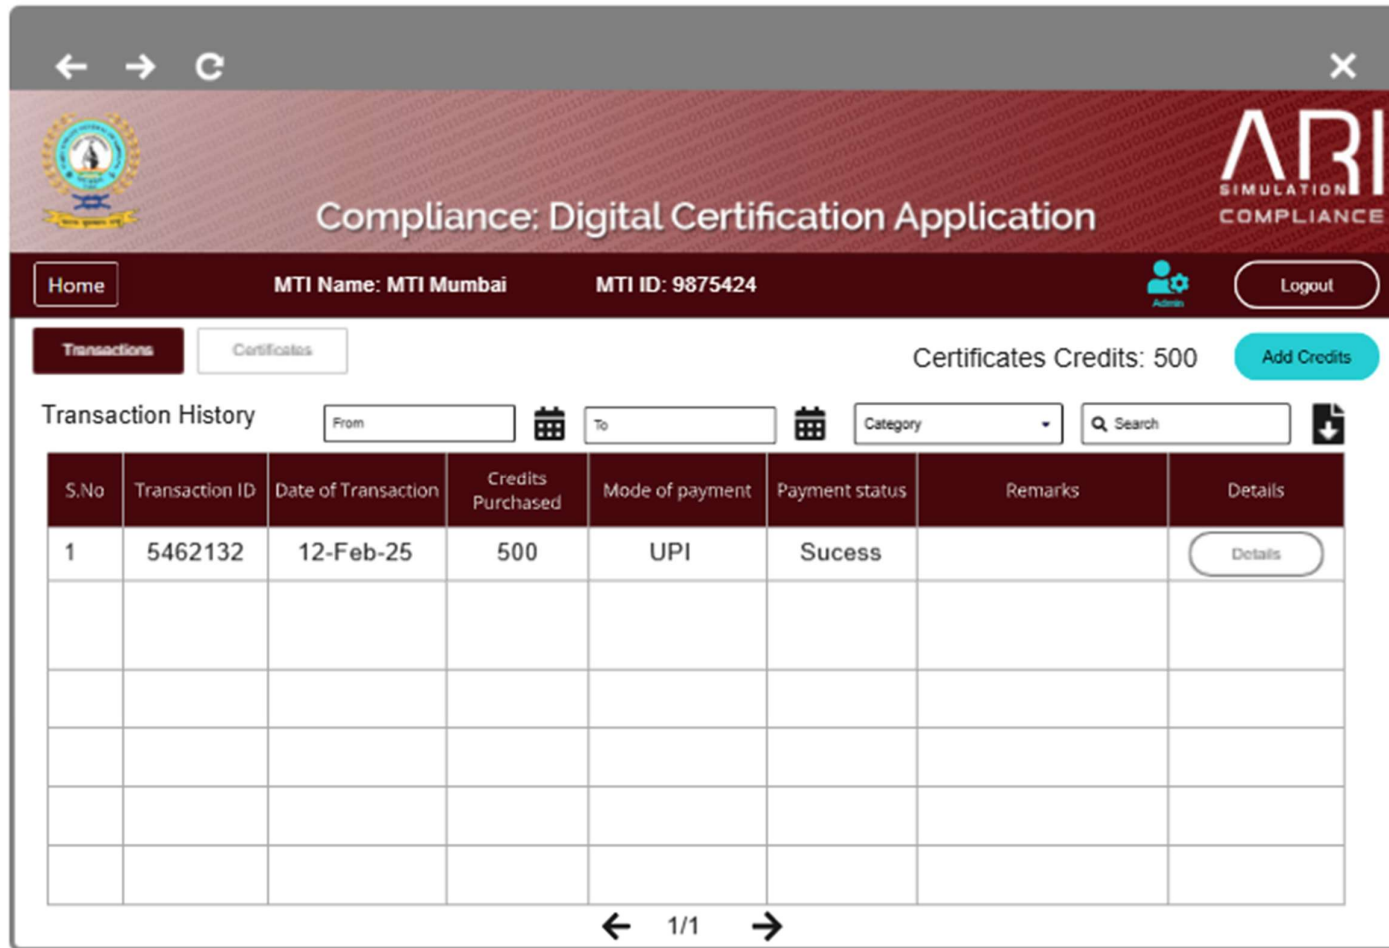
ARI
SIMULATION
COMPLIANCE

Compliance: Digital Certification Application

Home MTI Name: MTI Mumbai MTI ID: 9875424 Admin Logout

Transactions Certificates

Certificates Credits: 500 Add Credits

Transaction History From To Category Search

| S.No | Transaction ID | Date of Transaction | Credits Purchased | Mode of payment | Payment status | Remarks | Details |
|---|---|---|---|---|---|---|---|
| 1 | 5462132 | 12-Feb-25 | 500 | UPI | Sucess | | Details |
| | | | | | | | |
| | | | | | | | |
| | | | | | | | |
| | | | | | | | |
| | | | | | | | |

1/1